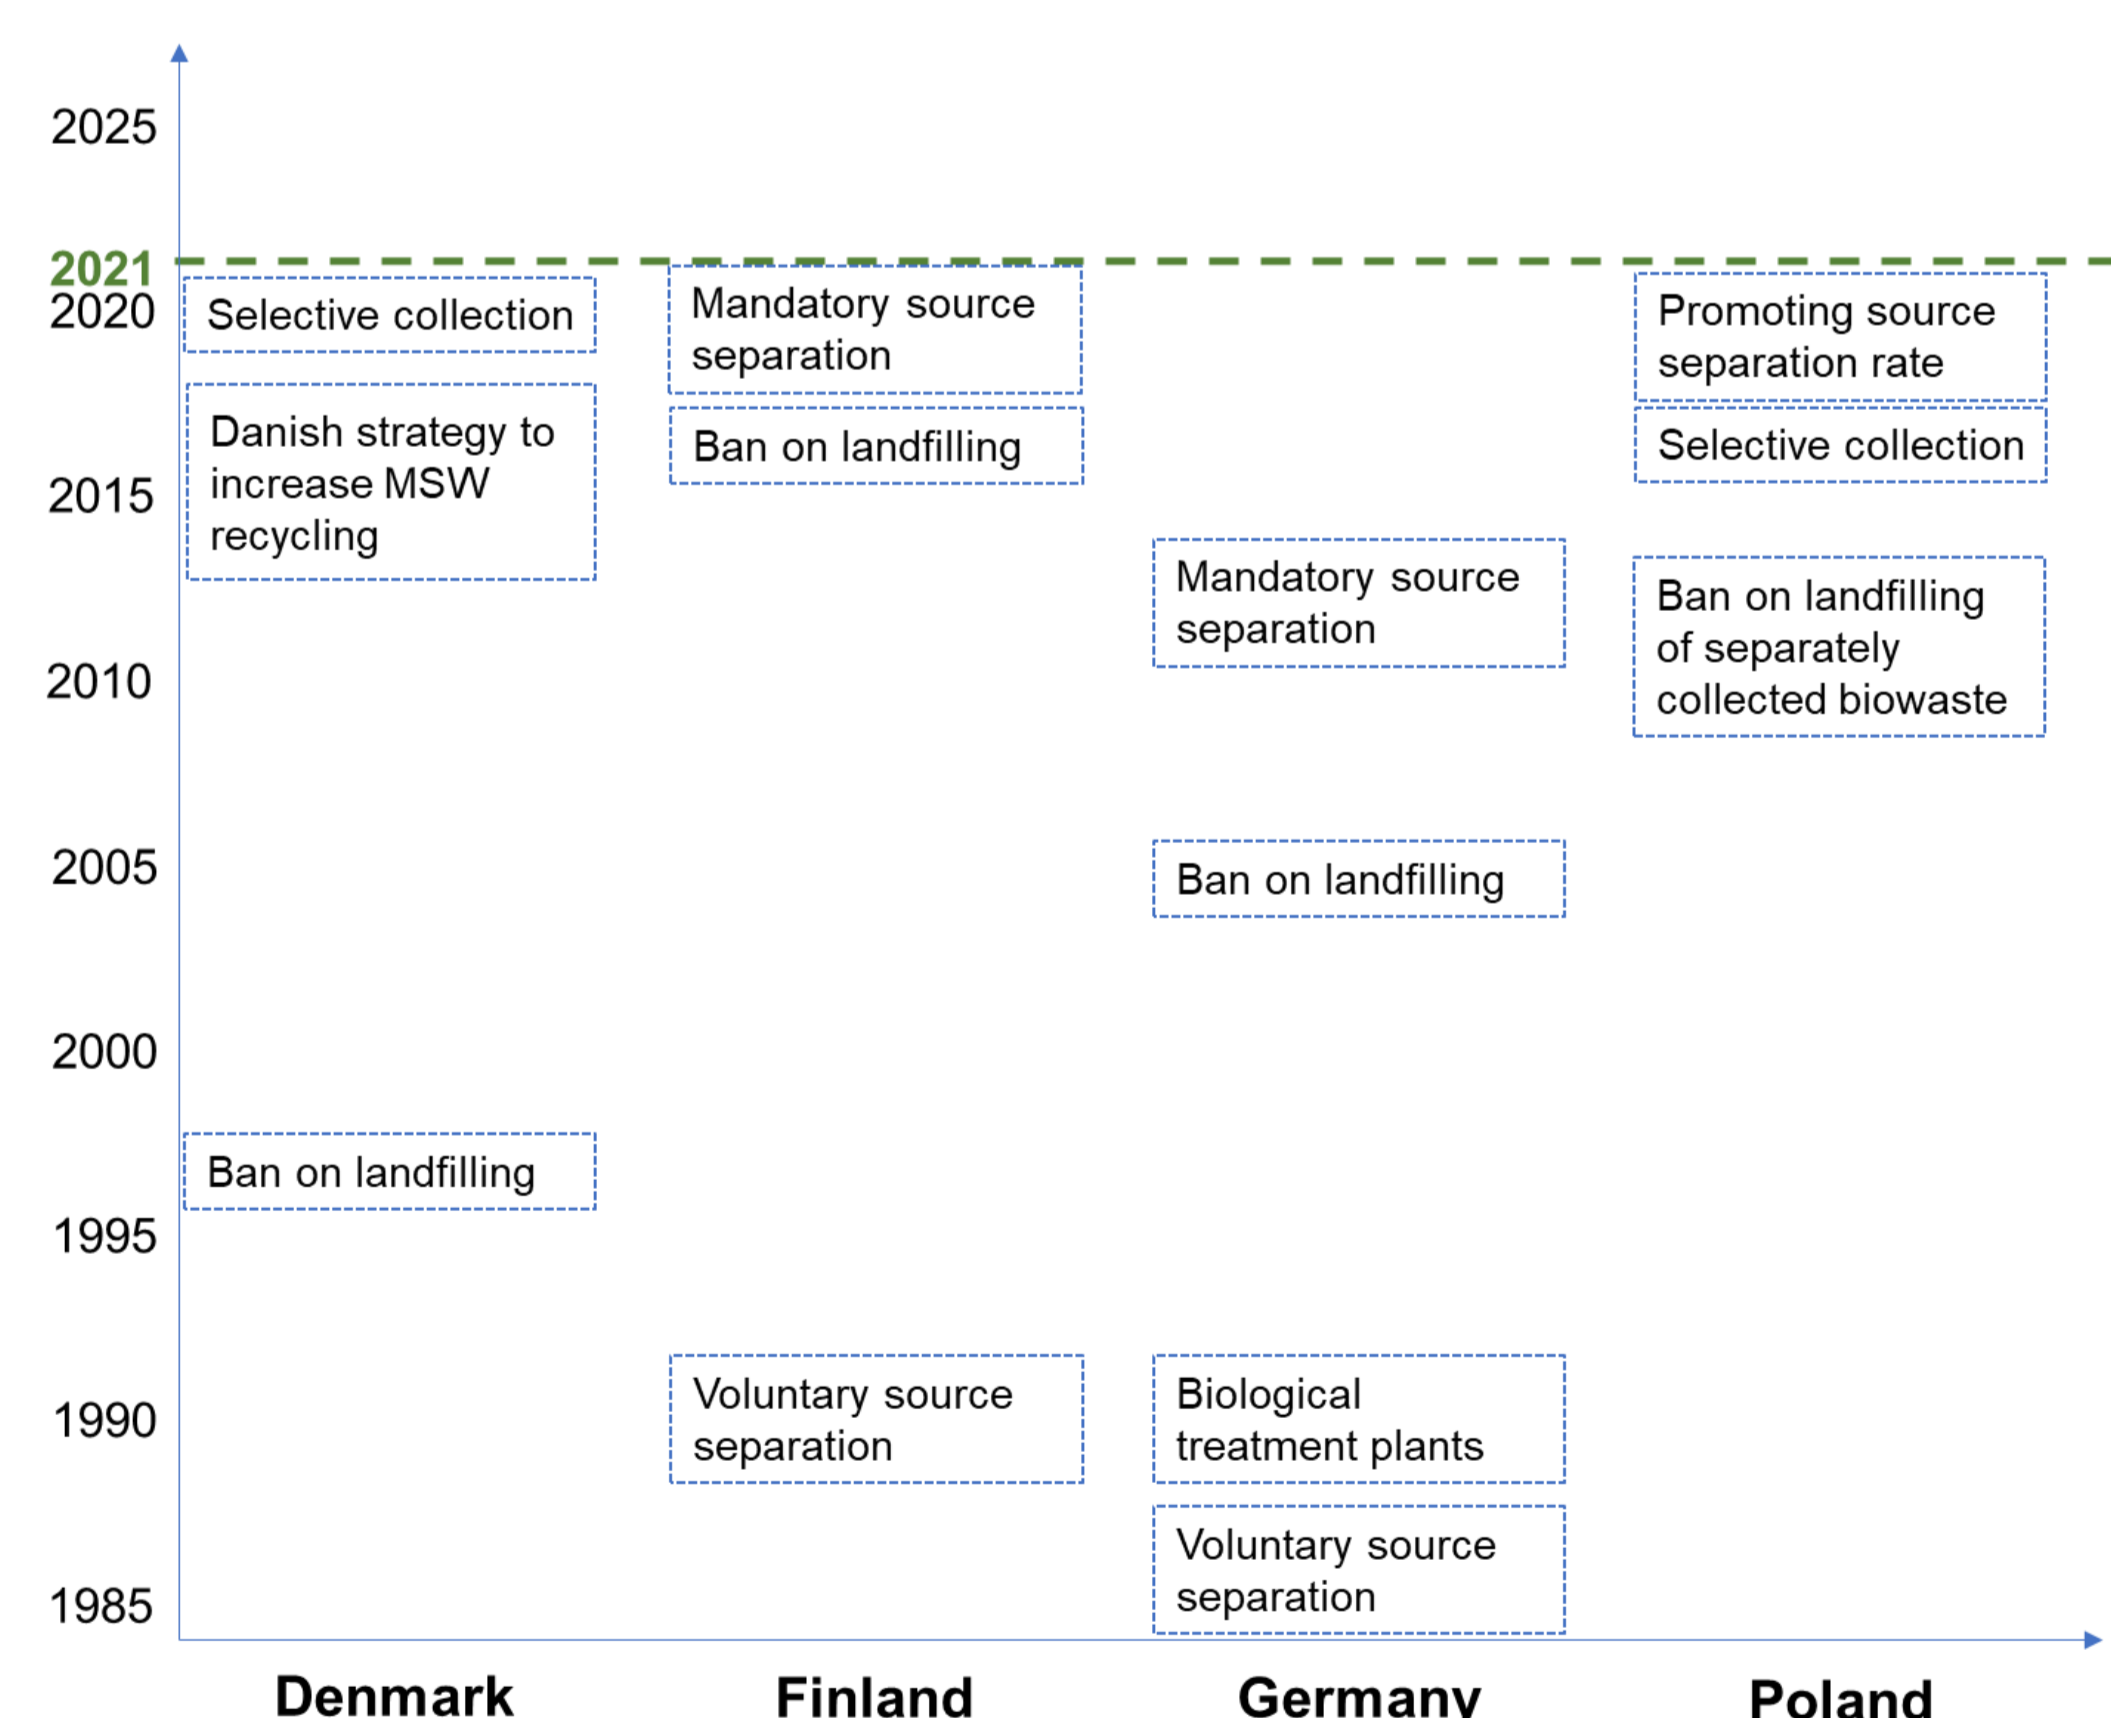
2025

2021
2020

2015

2010

2005

2000

1995

1990

1985

Selective collection

Danish strategy to increase MSW recycling

Ban on landfilling

Mandatory source separation

Ban on landfilling

Voluntary source separation

Mandatory source separation

Ban on landfilling

Biological treatment plants

Voluntary source separation

Promoting source separation rate

Selective collection

Ban on landfilling of separately collected biowaste

Denmark Finland Germany Poland